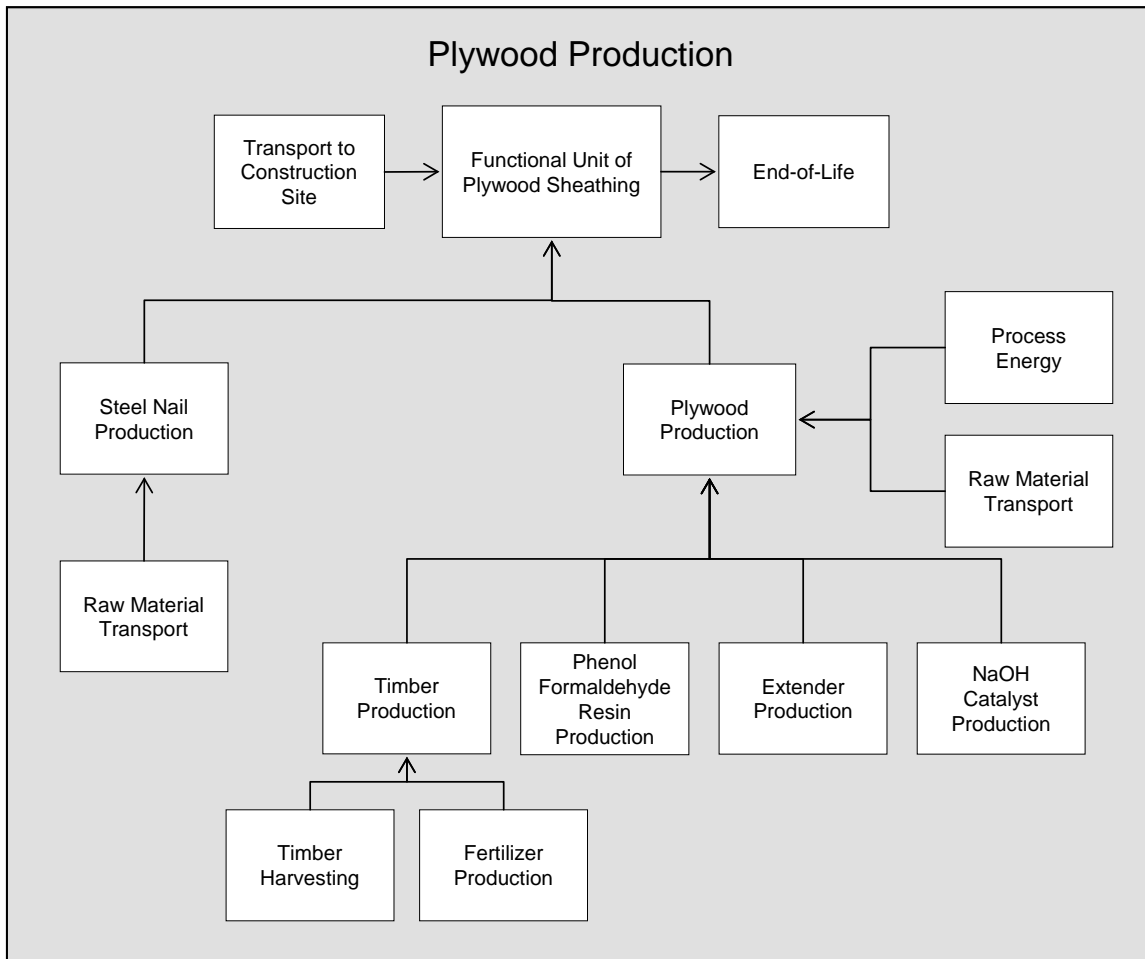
Plywood Production

Transport to Construction Site

Functional Unit of Plywood Sheathing

End-of-Life

Process Energy

Steel Nail Production

Plywood Production

Raw Material Transport

Raw Material Transport

Timber Production

Phenol Formaldehyde Resin Production

Extender Production

NaOH Catalyst Production

Timber Harvesting

Fertilizer Production